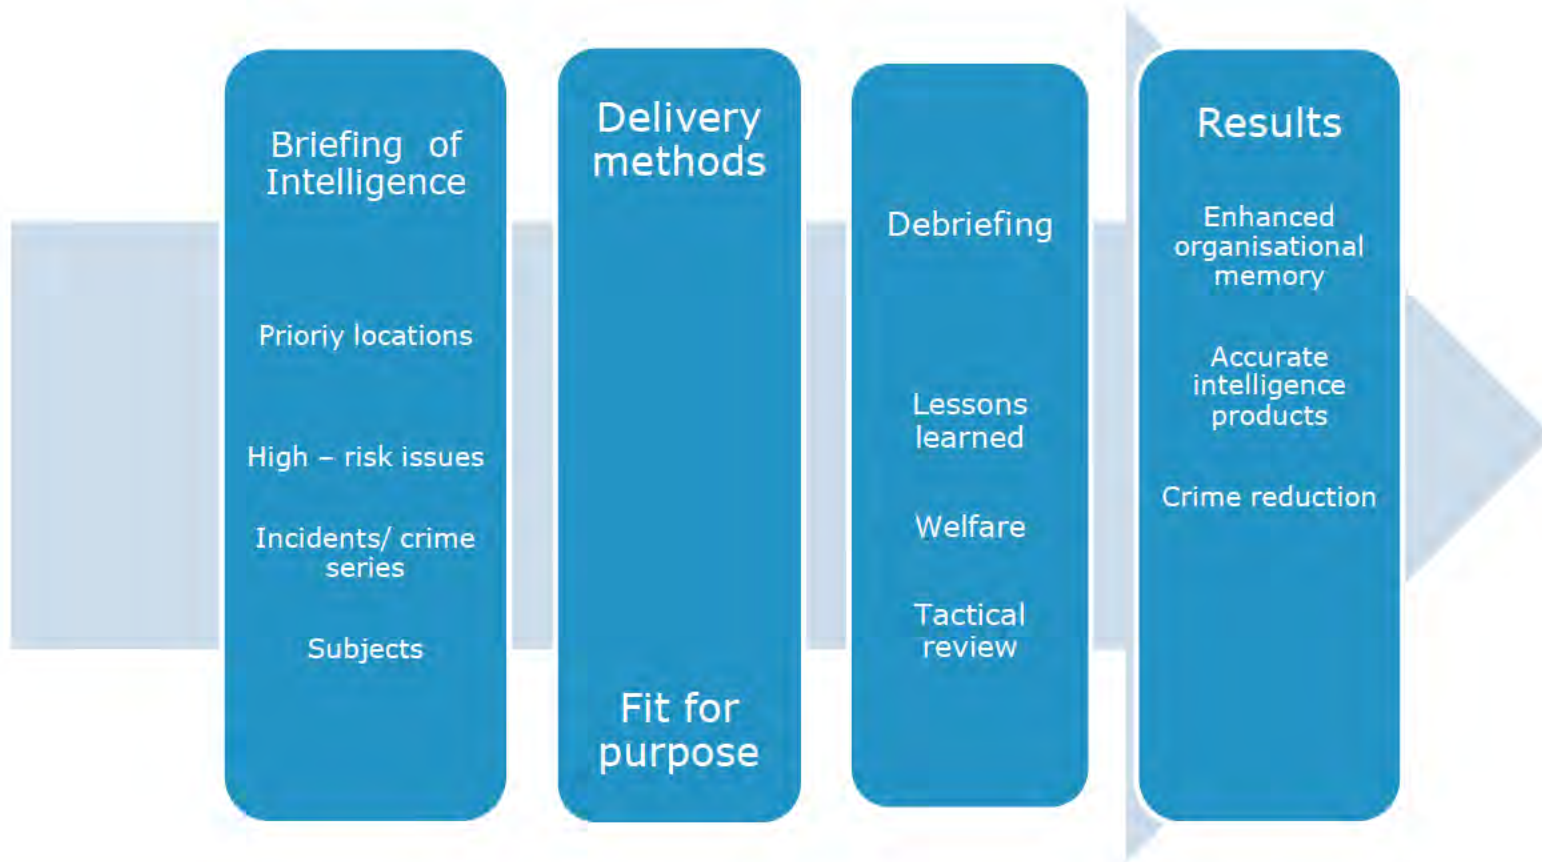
Briefing of Intelligence

Prioriy locations

High – risk issues

Incidents/ crime series

Subjects

Delivery methods

Fit for purpose

Debriefing

Lessons learned

Welfare

Tactical review

Results

Enhanced organisational memory

Accurate intelligence products

Crime reduction